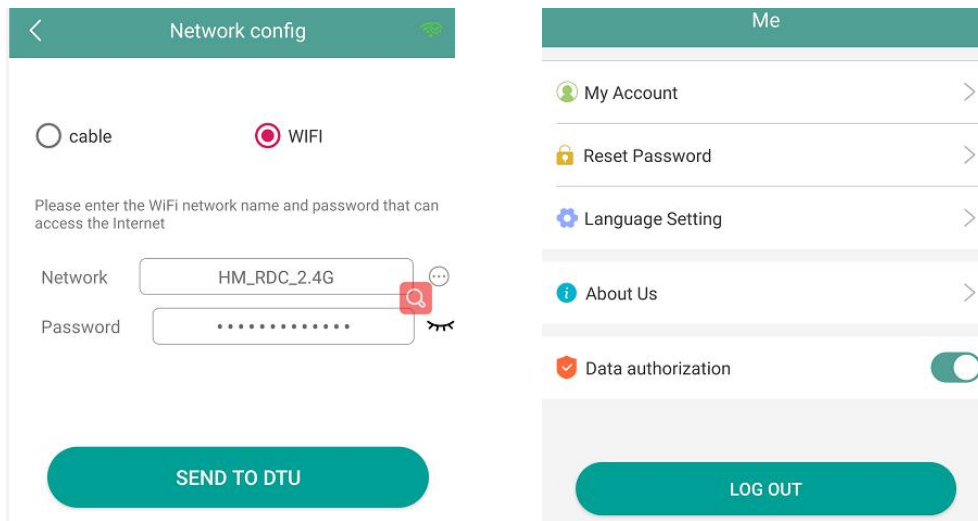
Network config

cable

WIFI

Please enter the WiFi network name and password that can access the Internet

Network HM_RDC_2.4G

Password ••••••••••••••

SEND TO DTU

Me

My Account

Reset Password

Language Setting

About Us

Data authorization

LOG OUT